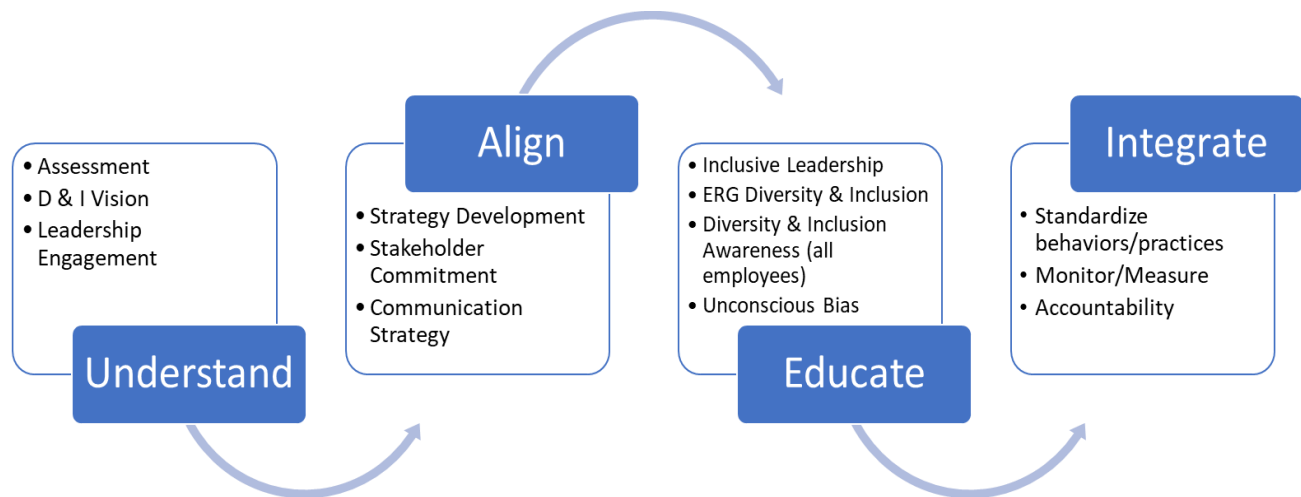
• Assessment
• D & I Vision
• Leadership Engagement

Understand

Align

• Strategy Development
• Stakeholder Commitment
• Communication Strategy

• Inclusive Leadership
• ERG Diversity & Inclusion
• Diversity & Inclusion Awareness (all employees)
• Unconscious Bias

Educate

Integrate

• Standardize behaviors/practices
• Monitor/Measure
• Accountability